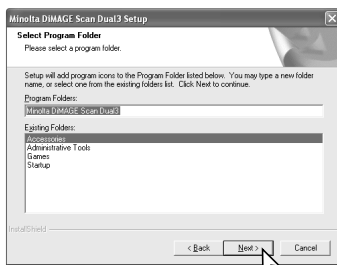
Minolta DiMAGE Scan Dual3 Setup

Select Program Folder
Please select a program folder.

Setup will add program icons to the Program Folder listed below. You may type a new folder name, or select one from the existing folders list. Click Next to continue.

Program Folders:
Minolta DiMAGE Scan Dual3

Existing Folders:
Accessories
Administrative Tools
Games
Startup

InstallShield

< Back
Next >
Cancel